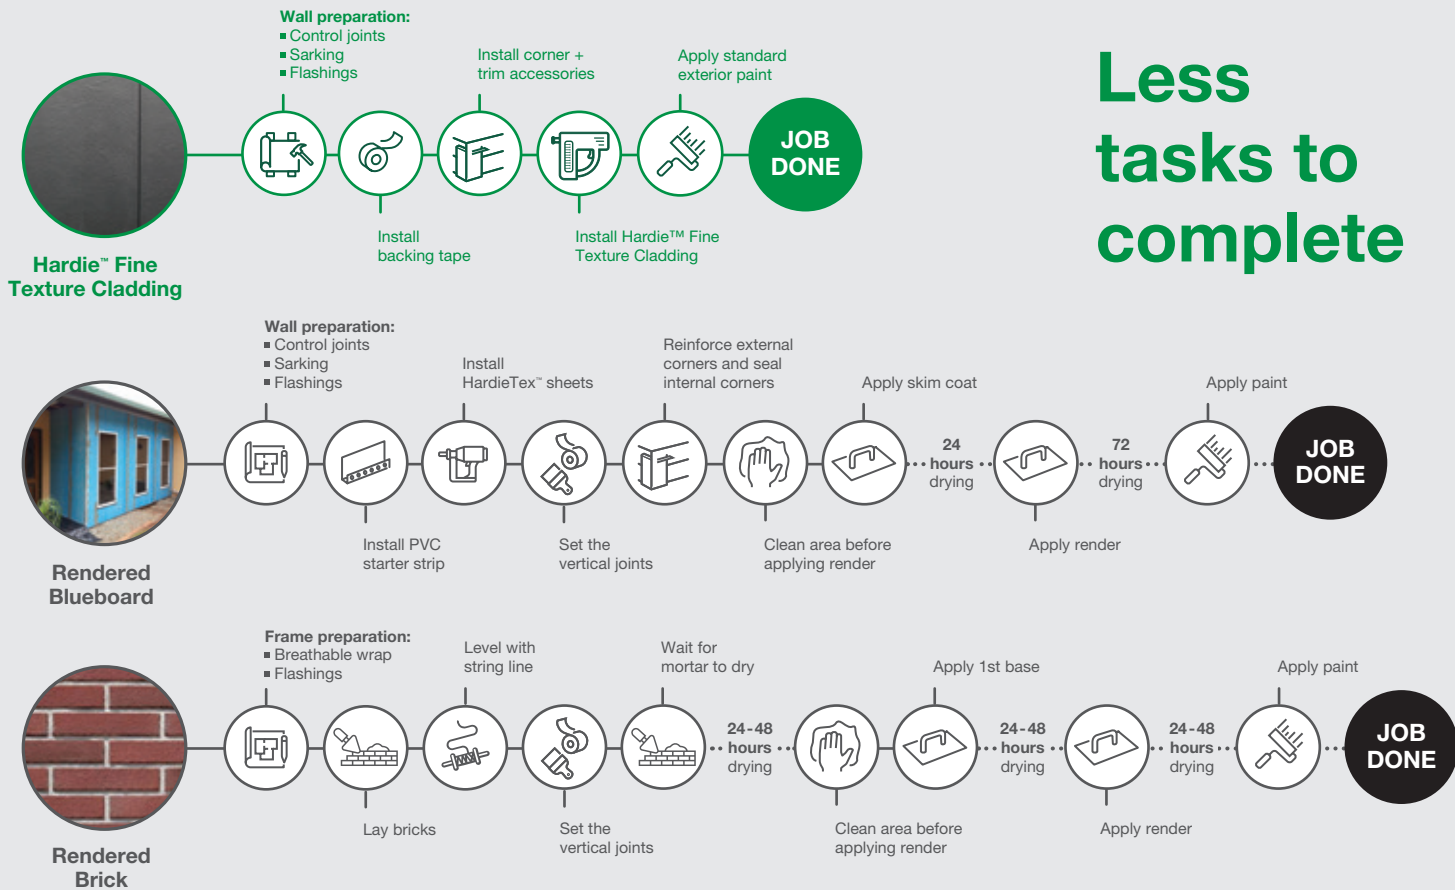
Less tasks to complete

Wall preparation:
■ Control joints
■ Sarking
■ Flashings

Install corner + trim accessories

Apply standard exterior paint

JOB DONE

Install backing tape

Install Hardie™ Fine Texture Cladding

Hardie™ Fine Texture Cladding

Wall preparation:
■ Control joints
■ Sarking
■ Flashings

Install HardieTex™ sheets

Reinforce external corners and seal internal corners

Apply skim coat

Apply paint

24 hours drying

72 hours drying

JOB DONE

Install PVC starter strip

Set the vertical joints

Clean area before applying render

Apply render

Rendered Blueboard

Frame preparation:
■ Breathable wrap
■ Flashings

Level with string line

Wait for mortar to dry

Apply 1st base

Apply paint

24-48 hours drying

24-48 hours drying

24-48 hours drying

JOB DONE

Lay bricks

Set the vertical joints

Clean area before applying render

Apply render

Rendered Brick